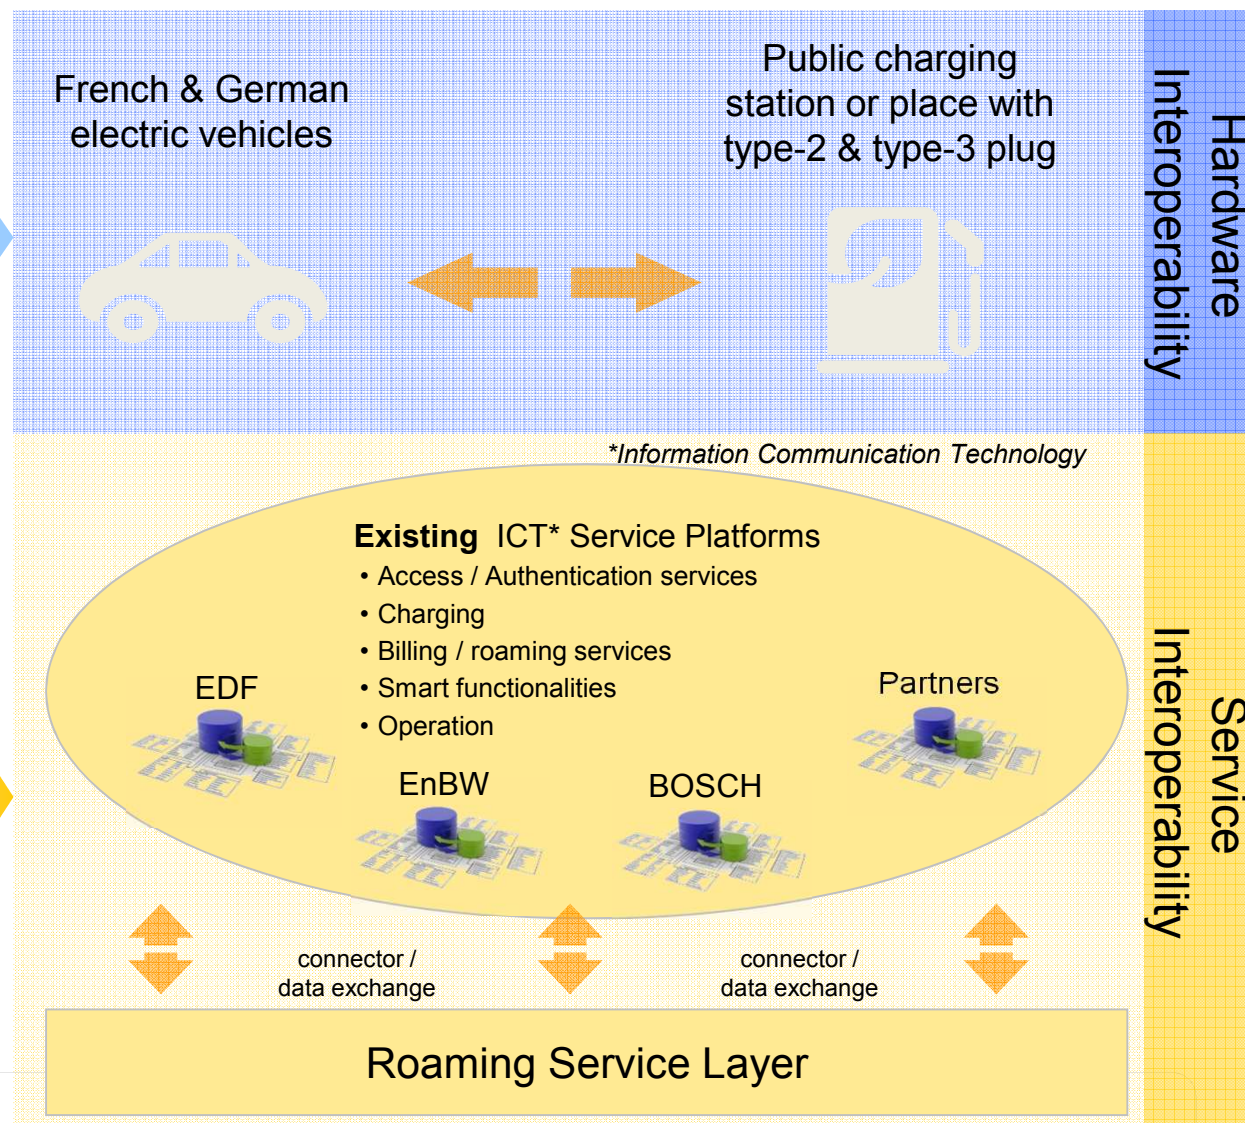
French & German electric vehicles

Public charging station or place with type-2 & type-3 plug

Hardware Interoperability

*Information Communication Technology

**Existing** ICT* Service Platforms
• Access / Authentication services
• Charging
• Billing / roaming services
• Smart functionalities
• Operation

EDF

Partners

EnBW

BOSCH

Service Interoperability

connector / data exchange

connector / data exchange

Roaming Service Layer